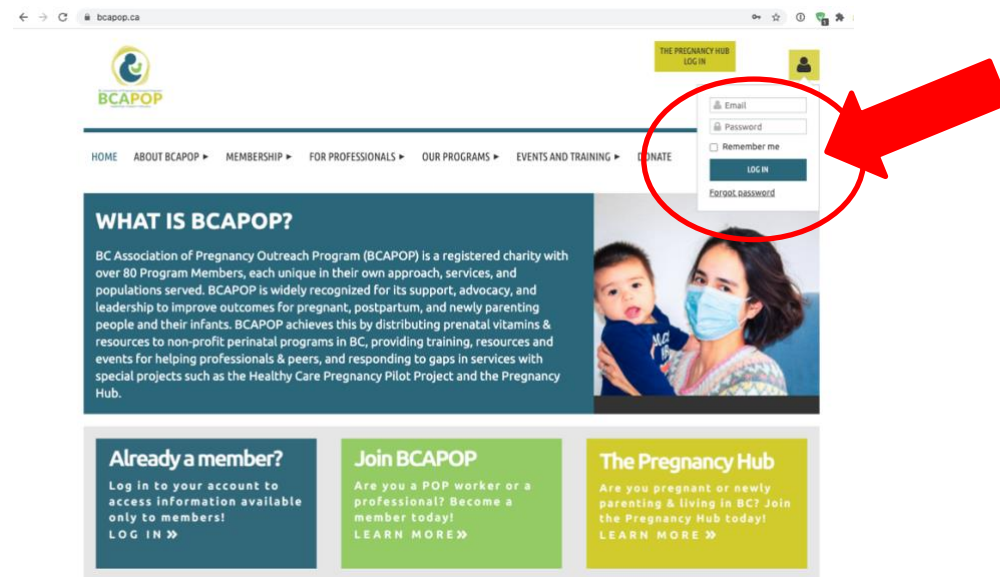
bcapop.ca

BCAPOP

THE PREGNANCY HUB
LOG IN

Email
Password
Remember me
LOG IN
Forgot password

HOME ABOUT BCAPOP ▸ MEMBERSHIP ▸ FOR PROFESSIONALS ▸ OUR PROGRAMS ▸ EVENTS AND TRAINING ▸ DONATE

WHAT IS BCAPOP?

BC Association of Pregnancy Outreach Program (BCAPOP) is a registered charity with over 80 Program Members, each unique in their own approach, services, and populations served. BCAPOP is widely recognized for its support, advocacy, and leadership to improve outcomes for pregnant, postpartum, and newly parenting people and their infants. BCAPOP achieves this by distributing prenatal vitamins & resources to non-profit perinatal programs in BC, providing training, resources and events for helping professionals & peers, and responding to gaps in services with special projects such as the Healthy Care Pregnancy Pilot Project and the Pregnancy Hub.

Already a member?
Log in to your account to access information available only to members!
LOG IN »

Join BCAPOP
Are you a POP worker or a professional? Become a member today!
LEARN MORE»

The Pregnancy Hub
Are you pregnant or newly parenting & living in BC? Join the Pregnancy Hub today!
LEARN MORE »